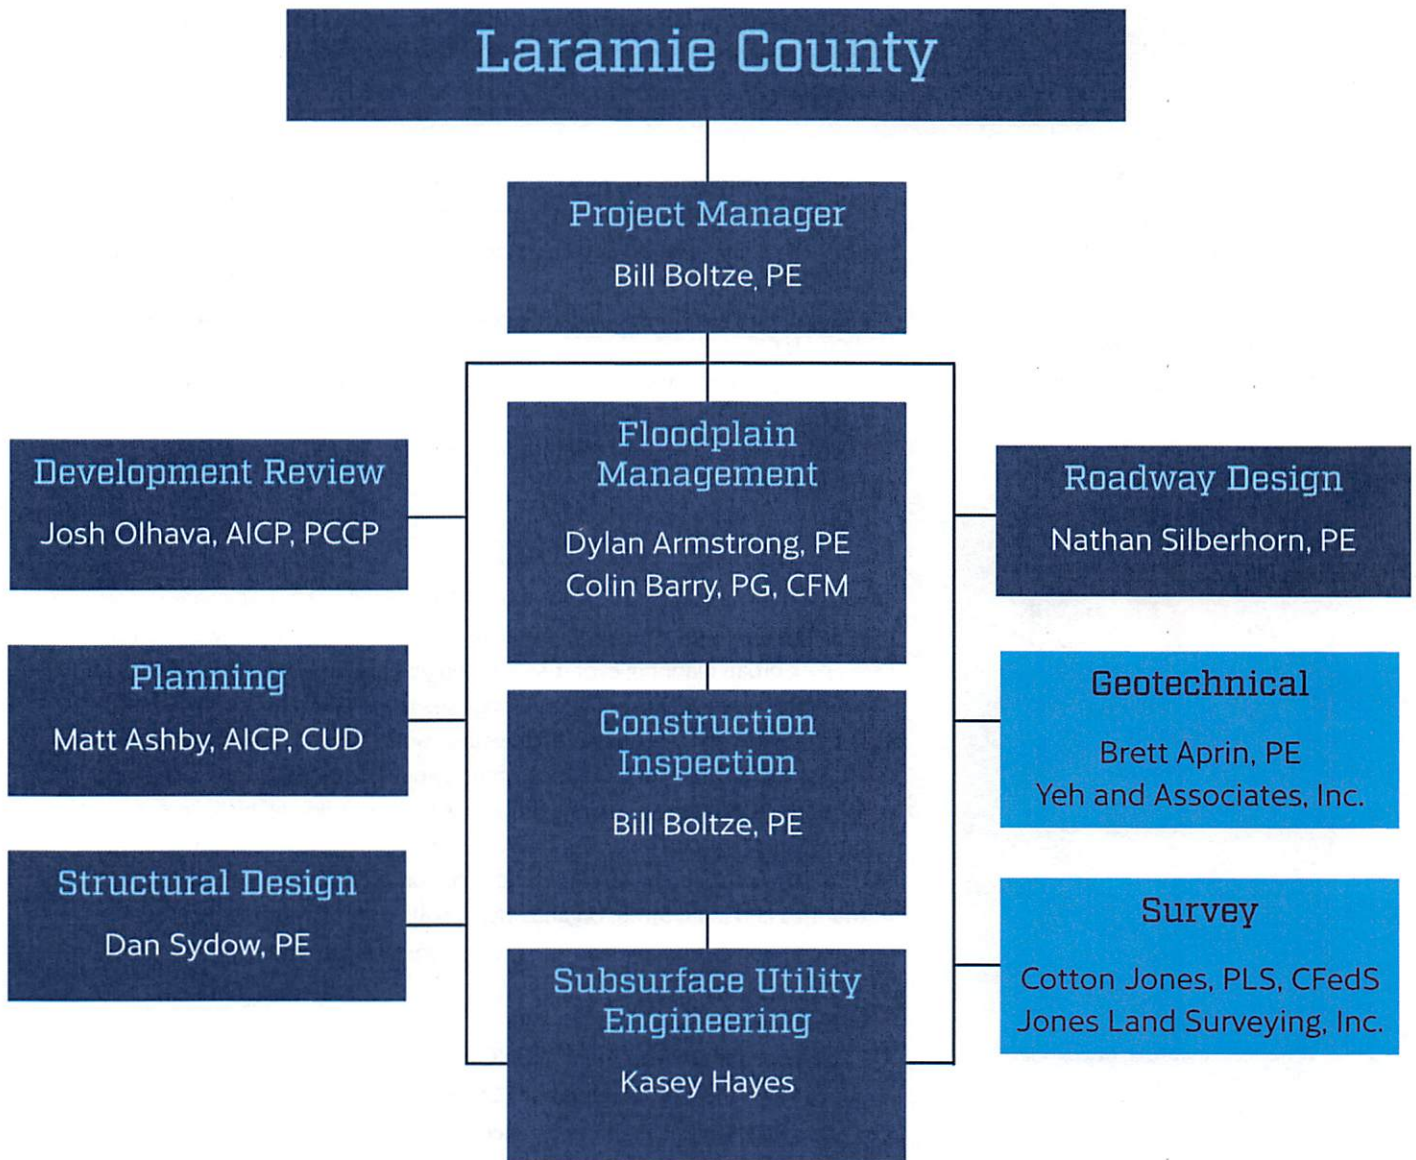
Laramie County

Project Manager
Bill Boltze, PE

Development Review
Josh Olhava, AICP, PCCP

Planning
Matt Ashby, AICP, CUD

Structural Design
Dan Sydow, PE

Floodplain Management
Dylan Armstrong, PE
Colin Barry, PG, CFM

Construction Inspection
Bill Boltze, PE

Subsurface Utility Engineering
Kasey Hayes

Roadway Design
Nathan Silberhorn, PE

Geotechnical
Brett Aprin, PE
Yeh and Associates, Inc.

Survey
Cotton Jones, PLS, CFedS
Jones Land Surveying, Inc.